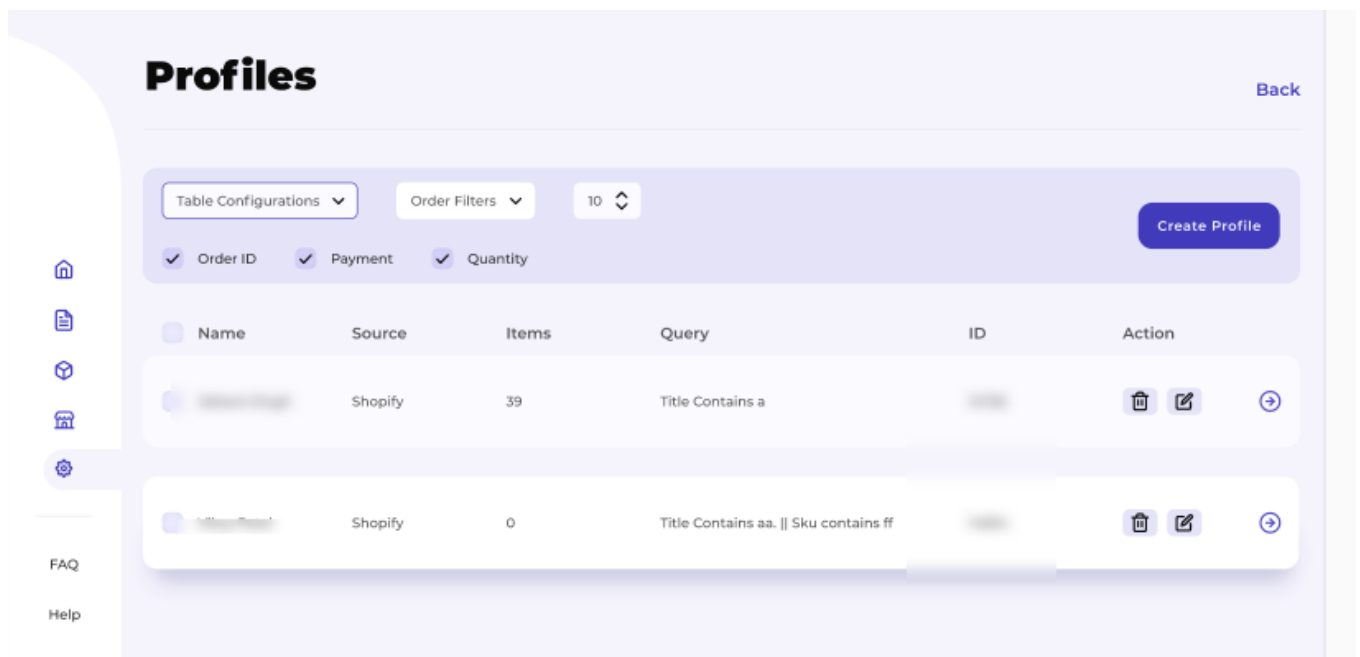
Profiles

Back

Table Configurations

Order Filters

10

Create Profile

Order ID

Payment

Quantity

| Name | Source | Items | Query | ID | Action |
|---|---|---|---|---|---|
| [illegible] | Shopify | 39 | Title Contains a | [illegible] | |
| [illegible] | Shopify | 0 | Title Contains aa. \|\| Sku contains ff | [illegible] | |

FAQ

Help